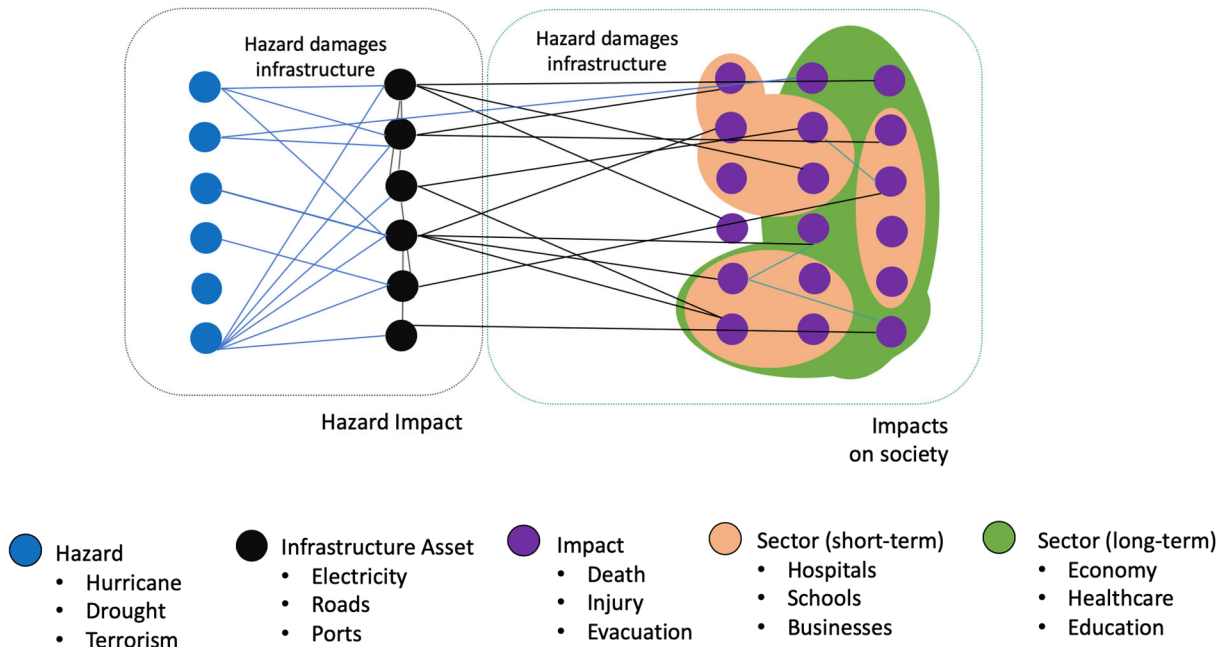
Hazard damages infrastructure

Hazard damages infrastructure

Hazard Impact

Impacts on society

Hazard
- Hurricane
- Drought
- Terrorism

Infrastructure Asset
- Electricity
- Roads
- Ports

Impact
- Death
- Injury
- Evacuation

Sector (short-term)
- Hospitals
- Schools
- Businesses

Sector (long-term)
- Economy
- Healthcare
- Education